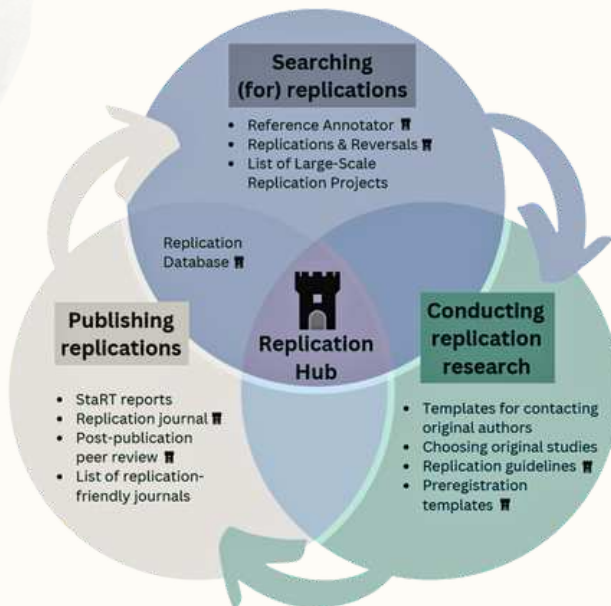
Searching (for) replications

- Reference Annotator
- Replications & Reversals
- List of Large-Scale Replication Projects

Replication Database

Replication Hub

Publishing replications

- StaRT reports
- Replication journal
- Post-publication peer review
- List of replication-friendly journals

Conducting replication research

- Templates for contacting original authors
- Choosing original studies
- Replication guidelines
- Preregistration templates